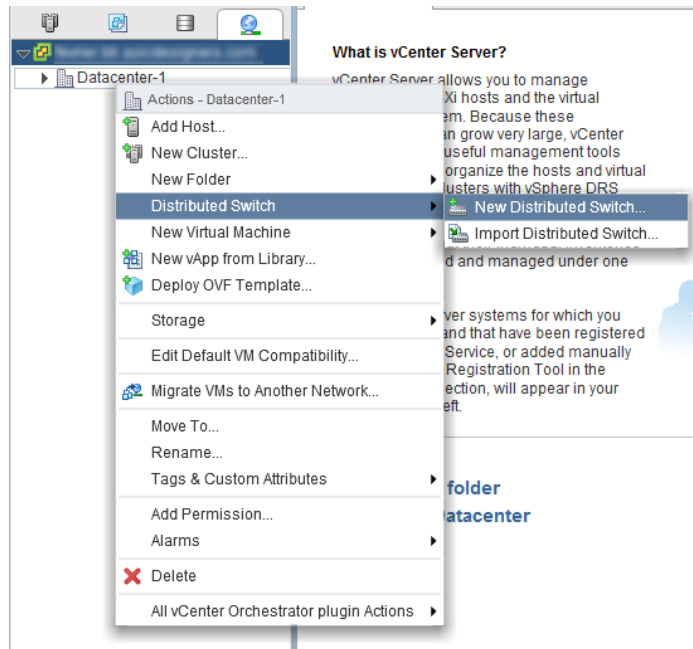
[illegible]

Datacenter-1

Actions - Datacenter-1
Add Host...
New Cluster...
New Folder
Distributed Switch
New Virtual Machine
New vApp from Library...
Deploy OVF Template...
Storage
Edit Default VM Compatibility...
Migrate VMs to Another Network...
Move To...
Rename...
Tags & Custom Attributes
Add Permission...
Alarms
Delete
All vCenter Orchestrator plugin Actions

New Distributed Switch...
Import Distributed Switch...

What is vCenter Server?

vCenter Server allows you to manage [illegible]Xi hosts and the virtual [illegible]em. Because these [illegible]an grow very large, vCenter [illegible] useful management tools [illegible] organize the hosts and virtual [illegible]lusters with vSphere DRS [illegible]d and managed under one

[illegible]ver systems for which you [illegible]and that have been registered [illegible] Service, or added manually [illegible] Registration Tool in the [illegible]ection, will appear in your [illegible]eft.

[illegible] folder
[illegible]atacenter